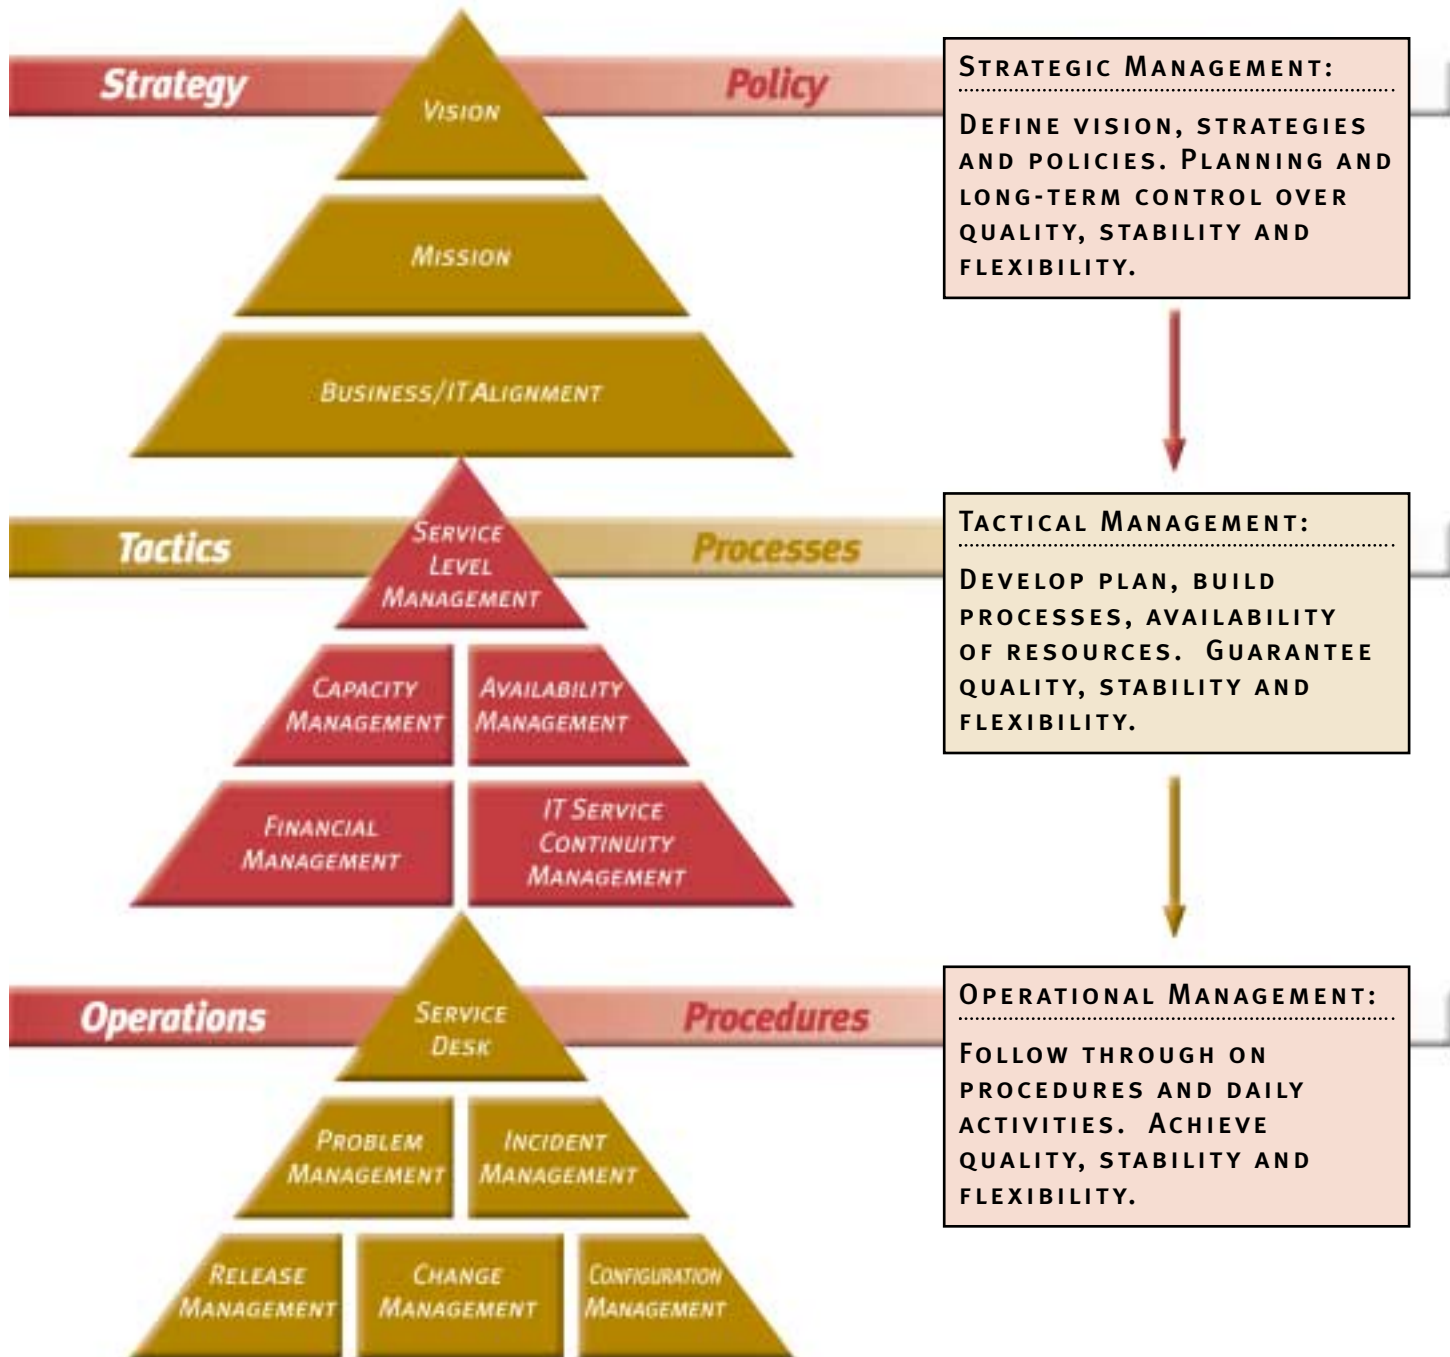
Strategy

Vision

Policy

Mission

Business/IT Alignment

Strategic Management:

Define vision, strategies and policies. Planning and long-term control over quality, stability and flexibility.

Tactics

Service Level Management

Processes

Capacity Management

Availability Management

Financial Management

IT Service Continuity Management

Tactical Management:

Develop plan, build processes, availability of resources. Guarantee quality, stability and flexibility.

Operations

Service Desk

Procedures

Problem Management

Incident Management

Release Management

Change Management

Configuration Management

Operational Management:

Follow through on procedures and daily activities. Achieve quality, stability and flexibility.